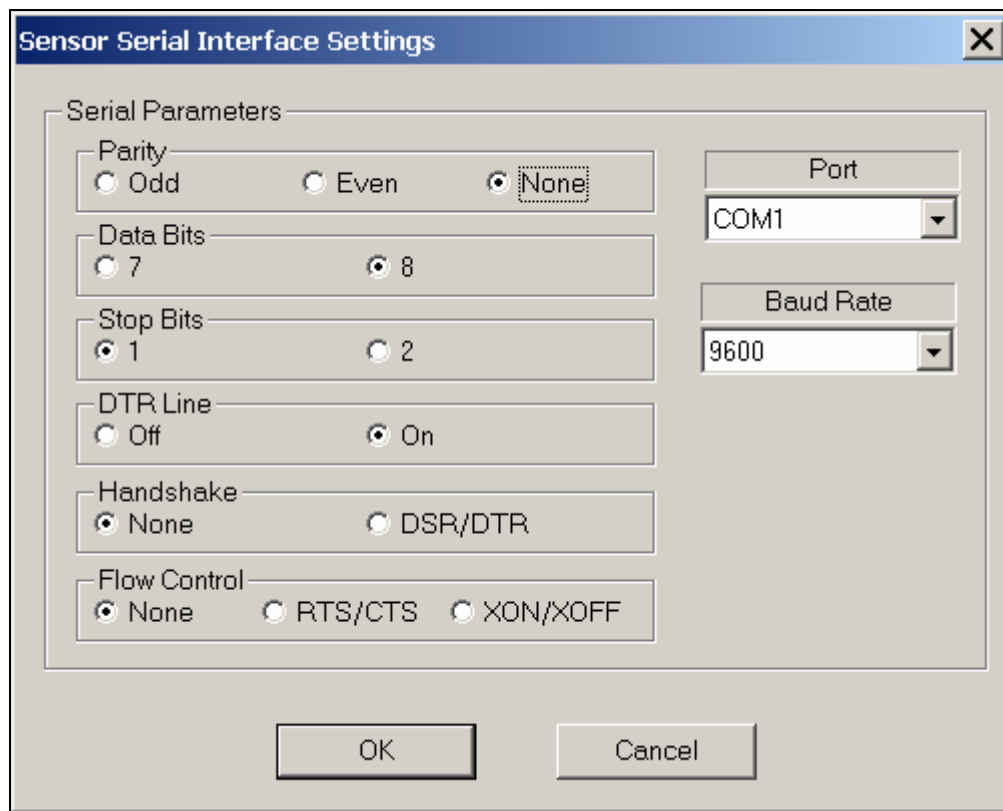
Sensor Serial Interface Settings

X

Serial Parameters

Parity
Odd
Even
None

Data Bits
7
8

Stop Bits
1
2

DTR Line
Off
On

Handshake
None
DSR/DTR

Flow Control
None
RTS/CTS
XON/XOFF

Port
COM1

Baud Rate
9600

OK
Cancel